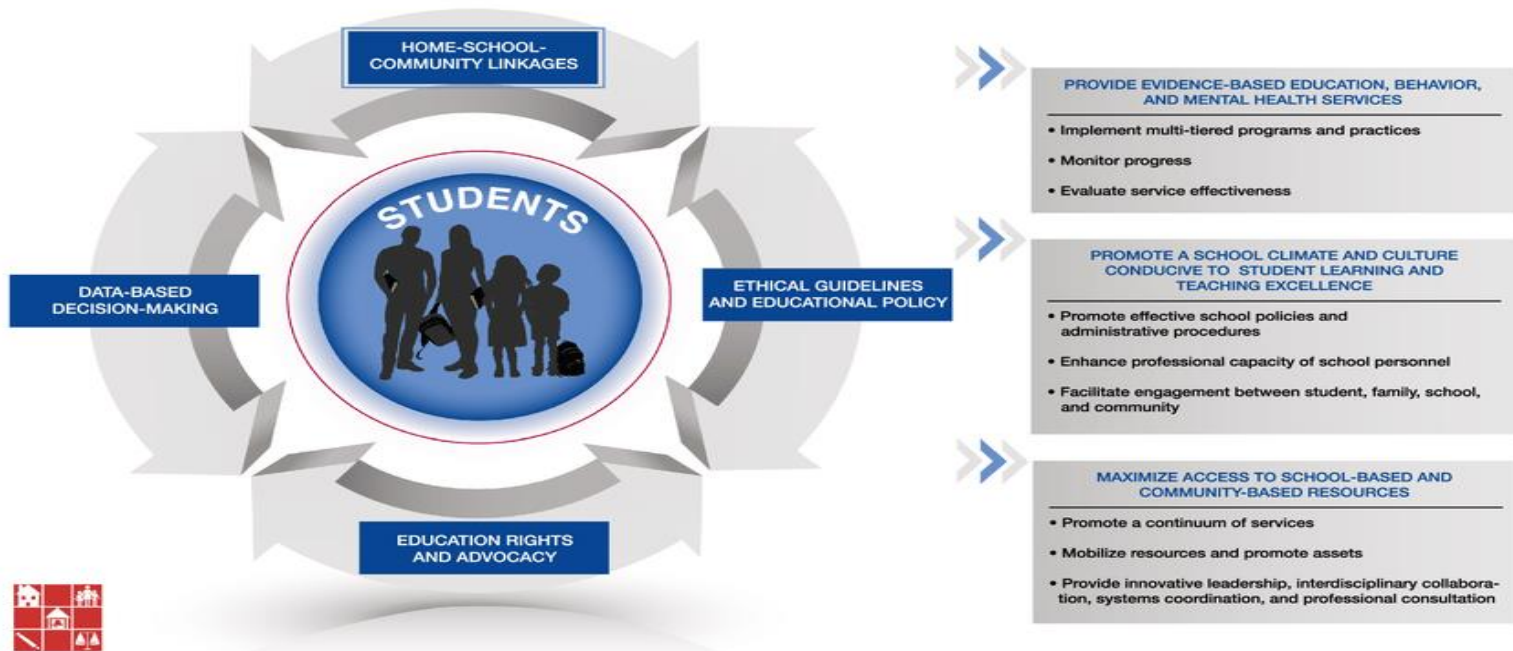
HOME-SCHOOL-COMMUNITY LINKAGES

STUDENTS

DATA-BASED DECISION-MAKING

ETHICAL GUIDELINES AND EDUCATIONAL POLICY

EDUCATION RIGHTS AND ADVOCACY

PROVIDE EVIDENCE-BASED EDUCATION, BEHAVIOR, AND MENTAL HEALTH SERVICES

• Implement multi-tiered programs and practices

• Monitor progress

• Evaluate service effectiveness

PROMOTE A SCHOOL CLIMATE AND CULTURE CONDUCIVE TO STUDENT LEARNING AND TEACHING EXCELLENCE

• Promote effective school policies and administrative procedures

• Enhance professional capacity of school personnel

• Facilitate engagement between student, family, school, and community

MAXIMIZE ACCESS TO SCHOOL-BASED AND COMMUNITY-BASED RESOURCES

• Promote a continuum of services

• Mobilize resources and promote assets

• Provide innovative leadership, interdisciplinary collaboration, systems coordination, and professional consultation